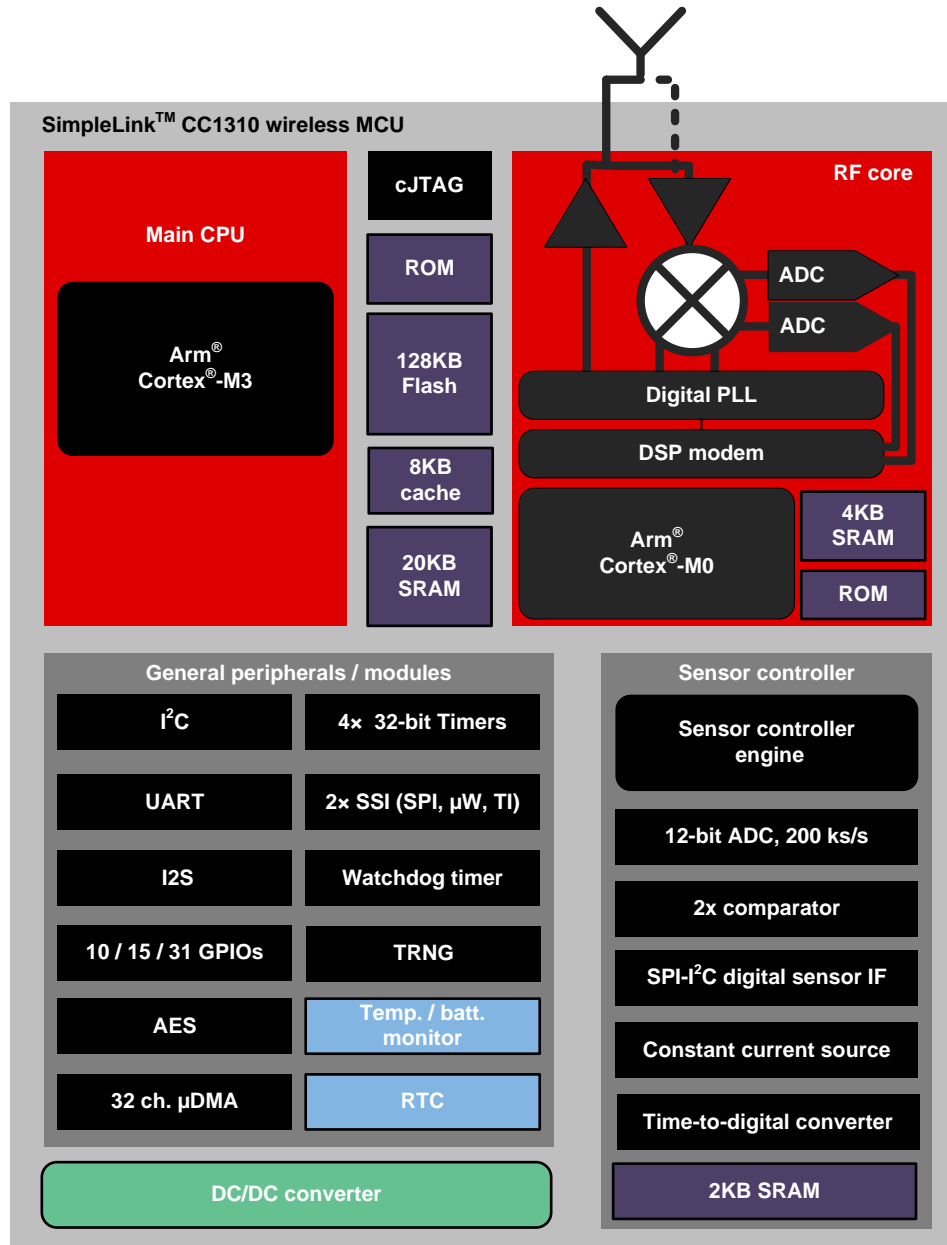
SimpleLink$^{TM}$ CC1310 wireless MCU

Main CPU

Arm$^{®}$ Cortex$^{®}$-M3

cJTAG

ROM

128KB Flash

8KB cache

20KB SRAM

RF core

ADC

ADC

Digital PLL

DSP modem

Arm$^{®}$ Cortex$^{®}$-M0

4KB SRAM

ROM

General peripherals / modules

I$^{2}$C

4× 32-bit Timers

UART

2× SSI (SPI, µW, TI)

I2S

Watchdog timer

10 / 15 / 31 GPIOs

TRNG

AES

Temp. / batt. monitor

32 ch. µDMA

RTC

DC/DC converter

Sensor controller

Sensor controller engine

12-bit ADC, 200 ks/s

2x comparator

SPI-I$^{2}$C digital sensor IF

Constant current source

Time-to-digital converter

2KB SRAM